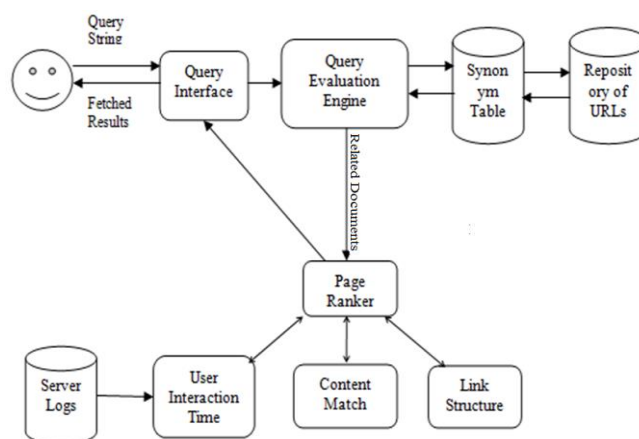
Query String

Fetched Results

Query Interface

Query Evaluation Engine

Synon ym Table

Reposit ory of URLs

Related Documents

Page Ranker

Server Logs

User Interaction Time

Content Match

Link Structure